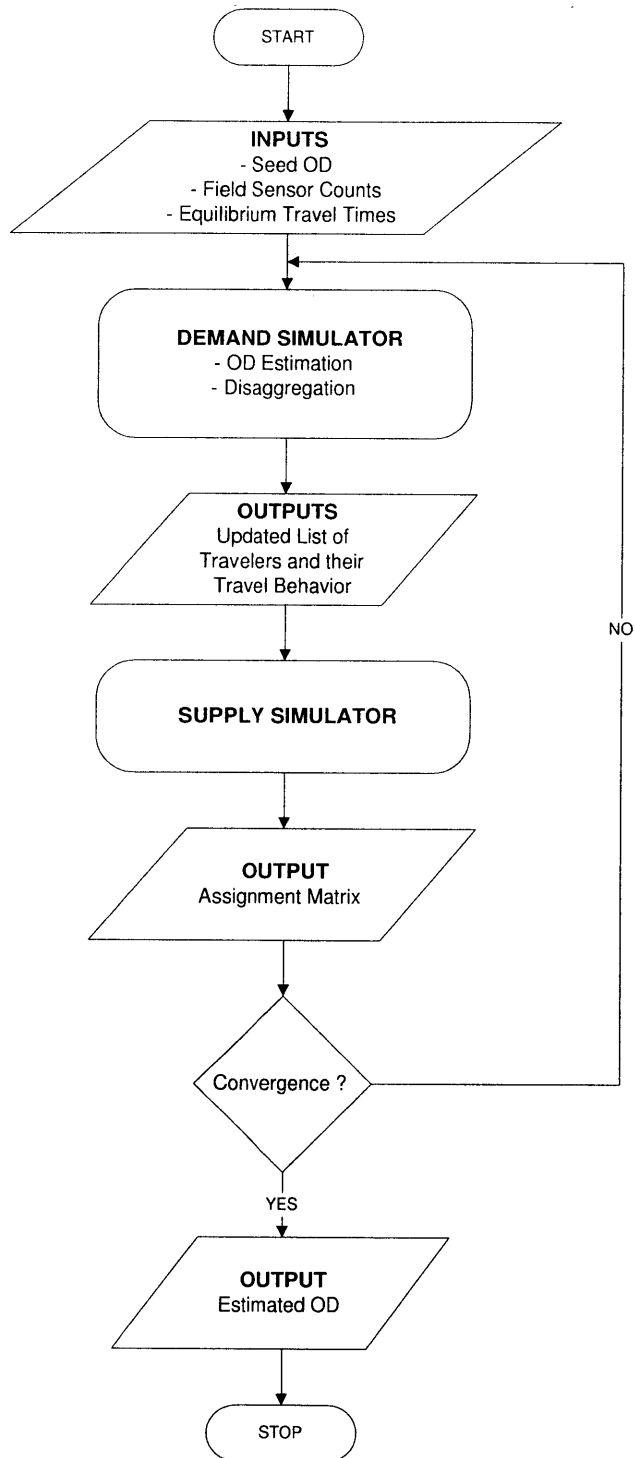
START

INPUTS
- Seed OD
- Field Sensor Counts
- Equilibrium Travel Times

DEMAND SIMULATOR
- OD Estimation
- Disaggregation

OUTPUTS
Updated List of Travelers and their Travel Behavior

NO

SUPPLY SIMULATOR

OUTPUT
Assignment Matrix

Convergence ?

YES

OUTPUT
Estimated OD

STOP